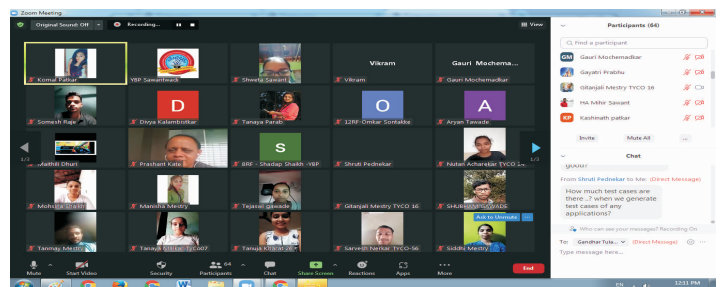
Zoom Meeting

Original Sound: Off

Recording...

View

Komal Patkar

YBP Sawantwadi

Shweta Sawant

Vikram

Vikram

Gauri Mochemadkar

Gauri Mochemadkar

Somesh Raje

D

Divya Kalambistkar

Tanaya Parab

O

12RF- Omkar Sontakke

A

Aryan Tawade

1/2

Aasthi Dhuri

Prashant Kate

S

8RF - Shadap Shaikh -YBP

Shruti Pednekar

Nutan Acharekar TYCO 24

1/2

Mohsina Shaikh

Manisha Mestry

Tejasvi gawade

Gitanjali Mestry TYCO 16

SHUBHAM GAWADE

Ask to Unmute

Tanmay Mestry

Tanaya Kharat TYCO07

Tanuja Kharat 26

Sarvesh Narkar TYCO-56

Siddhi Mestry

Mute

Start Video

Security

64

Participants

Chat

Share Screen

Reactions

Apps

More

End

Participants (64)

Find a participant

GM Gauri Mochemadkar

Gayatri Prabhu

Gitanjali Mestry TYCO 16

HA Mihir Sawant

KP Kashinath patkar

Invite

Mute All

...

Chat

good?

From Shruti Pednekar to Me: (Direct Message)

How much test cases are there ..? when we generate test cases of any applications?

Who can see your messages? Recording On

To: Gandhar Tula... (Direct Message)

Type message here...

12:11 PM